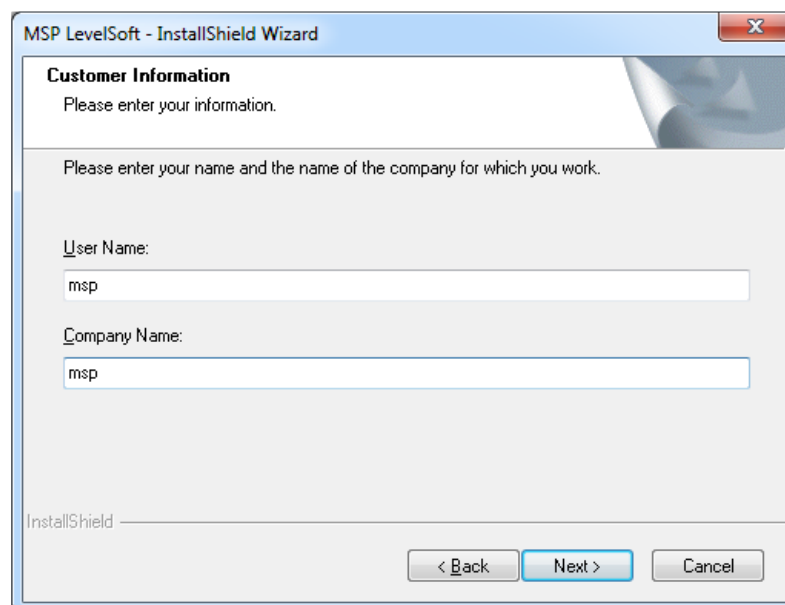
MSP LevelSoft - InstallShield Wizard

Customer Information

Please enter your information.

Please enter your name and the name of the company for which you work.

User Name:

msp

Company Name:

msp

InstallShield

< Back

Next >

Cancel